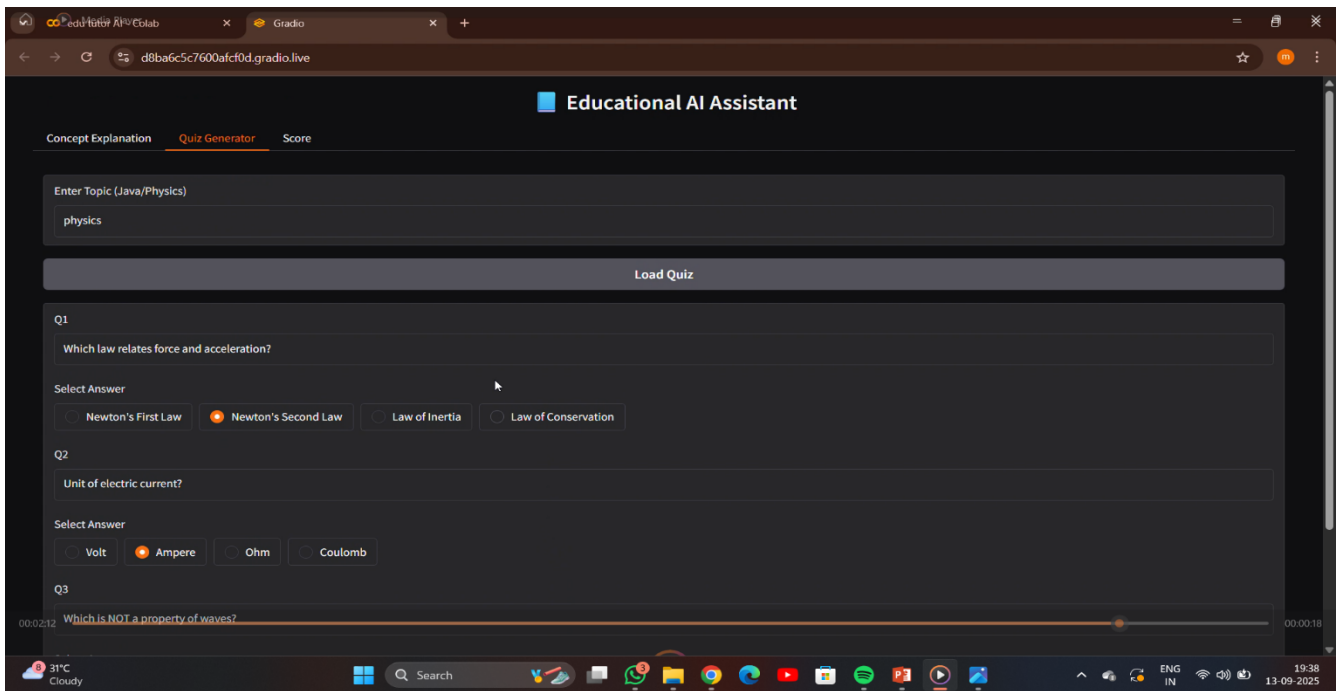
edu tutor AI - Colab
Gradio
d8ba6c5c7600afcf0d.gradio.live

Educational AI Assistant

Concept Explanation
Quiz Generator
Score

Enter Topic (Java/Physics)
physics

Load Quiz

Q1
Which law relates force and acceleration?

Select Answer
Newton's First Law
Newton's Second Law
Law of Inertia
Law of Conservation

Q2
Unit of electric current?

Select Answer
Volt
Ampere
Ohm
Coulomb

Q3
Which is NOT a property of waves?

00:02:12
00:00:18

31°C
Cloudy
Search
ENG
IN
19:38
13-09-2025